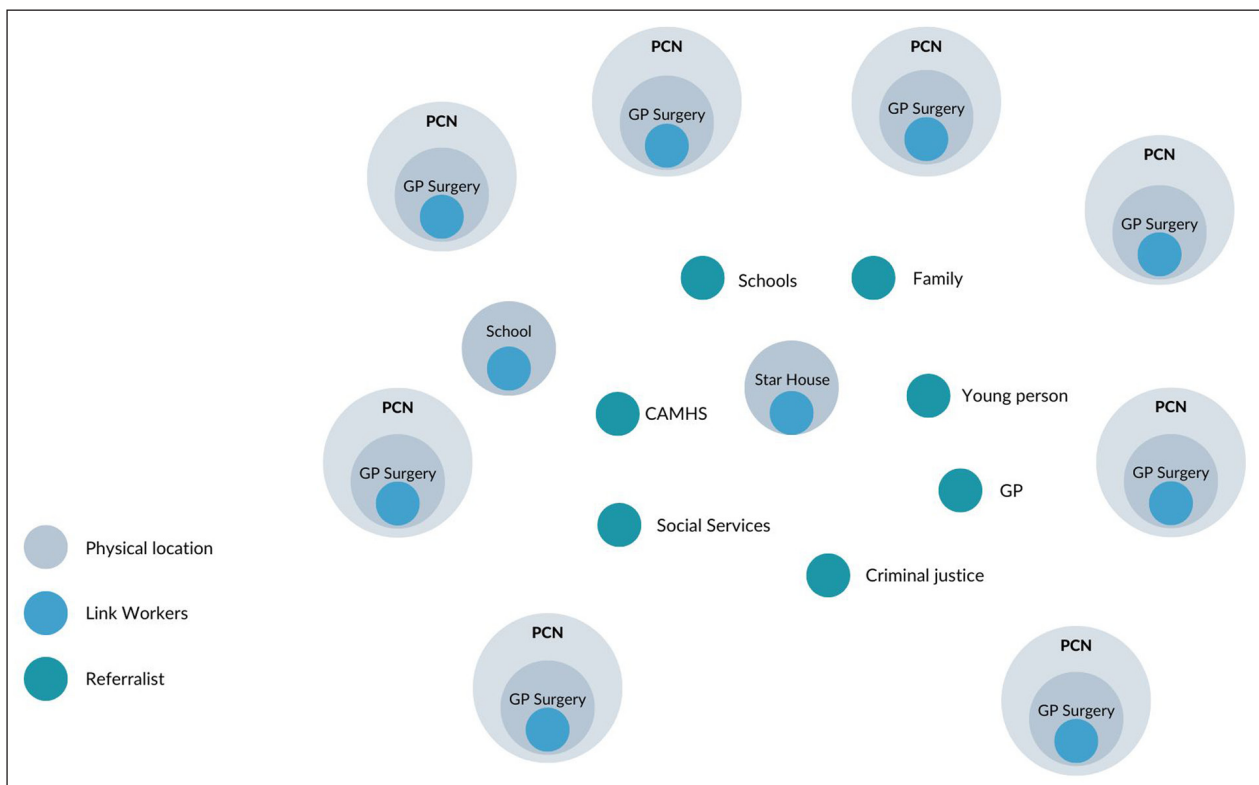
PCN
GP Surgery

PCN
GP Surgery

PCN
GP Surgery

PCN
GP Surgery

Schools

Family

School

Star House

CAMHS

Young person

PCN
GP Surgery

PCN
GP Surgery

GP

Social Services

Criminal justice

Physical location

Link Workers

Referralist

PCN
GP Surgery

PCN
GP Surgery